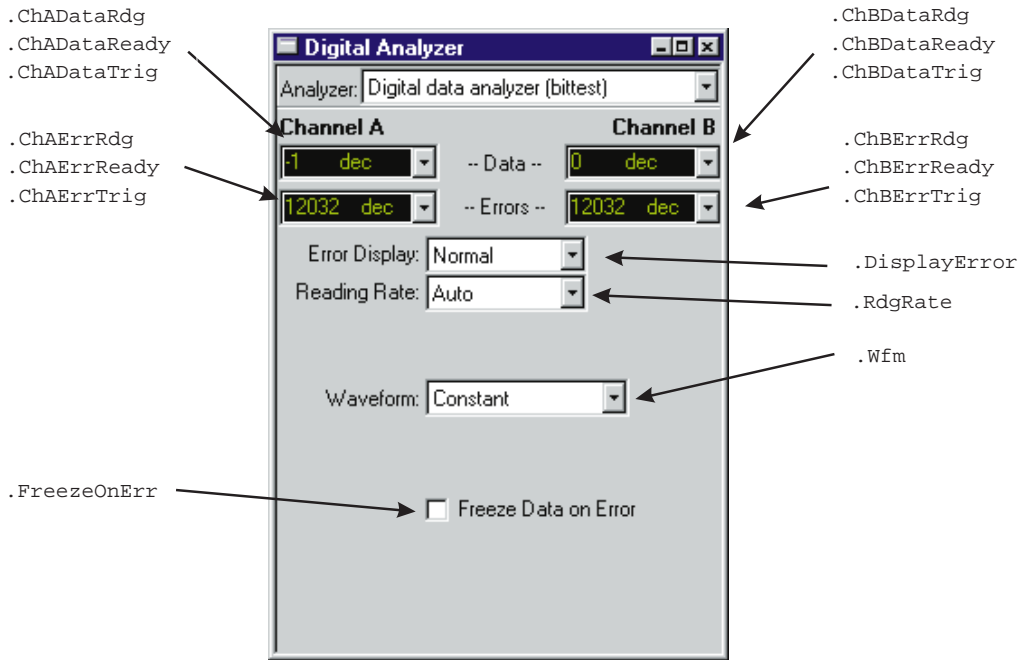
.ChADataRdg
.ChADataReady
.ChADataTrig

Digital Analyzer

.ChBDataRdg
.ChBDataReady
.ChBDataTrig

Analyzer: Digital data analyzer (bittest)

.ChAErrRdg
.ChAErrReady
.ChAErrTrig

Channel A

Channel B

.ChBErrRdg
.ChBErrReady
.ChBErrTrig

-1 dec -- Data -- 0 dec

12032 dec -- Errors -- 12032 dec

Error Display: Normal

.DisplayError

Reading Rate: Auto

.RdgRate

.Wfm

Waveform: Constant

.FreezeOnErr

Freeze Data on Error